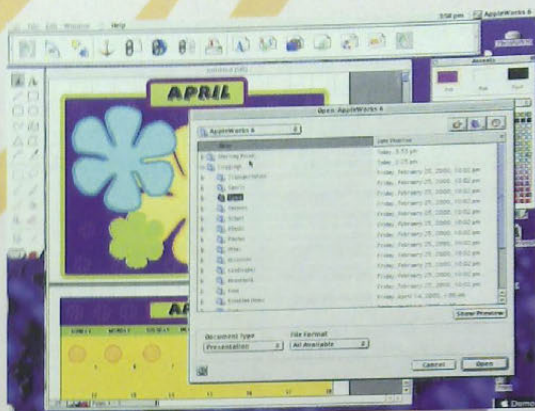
Help

3:58 pm

AppleWorks 6

APRIL

Open: AppleWorks 6

AppleWorks 6

Name

Last Modified

Today, 3:53 pm

Today, 3:25 pm

Friday, February 25, 2000, 10:02 pm

Friday, February 25, 2000, 10:02 pm

Friday, February 25, 2000, 10:02 pm

Friday, February 25, 2000, 10:02 pm

Friday, February 25, 2000, 10:02 pm

Friday, February 25, 2000, 10:02 pm

Friday, February 25, 2000, 10:02 pm

Friday, February 25, 2000, 10:02 pm

Friday, February 25, 2000, 10:02 pm

Friday, February 25, 2000, 10:02 pm

Friday, February 25, 2000, 10:02 pm

Friday, February 25, 2000, 10:02 pm

Friday, February 25, 2000, 10:02 pm

Friday, April 14, 2000, 4:00 am

Friday, February 25, 2000, 10:02 pm

Show Preview

Document Type

Presentation

File Format

All Available

Cancel

Open

AP

Accents